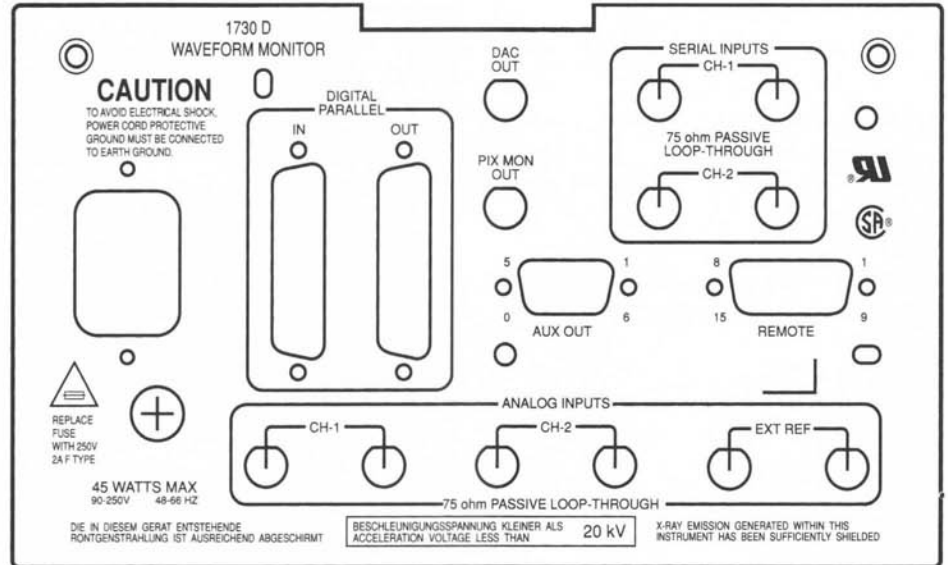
1730 D
WAVEFORM MONITOR

CAUTION
TO AVOID ELECTRICAL SHOCK, POWER CORD PROTECTIVE GROUND MUST BE CONNECTED TO EARTH GROUND.

DIGITAL PARALLEL
IN
OUT

DAC OUT

PIX MON OUT

SERIAL INPUTS
CH-1
75 ohm PASSIVE LOOP-THROUGH
CH-2

5 1
0 6
AUX OUT

8 1
15 9
REMOTE

REPLACE FUSE WITH 250V 2A F TYPE

45 WATTS MAX
90-250V 48-66 HZ

ANALOG INPUTS
CH-1
CH-2
EXT REF
75 ohm PASSIVE LOOP-THROUGH

DIE IN DIESEM GERAT ENTSTEHENDE RONTGENSTRAHLUNG IST AUSREICHEND ABGESCHIRMT

BESCHLEUNIGUNGSSPANNUNG KLEINER ALS ACCELERATION VOLTAGE LESS THAN 20 kV

X-RAY EMISSION GENERATED WITHIN THIS INSTRUMENT HAS BEEN SUFFICIENTLY SHIELDED